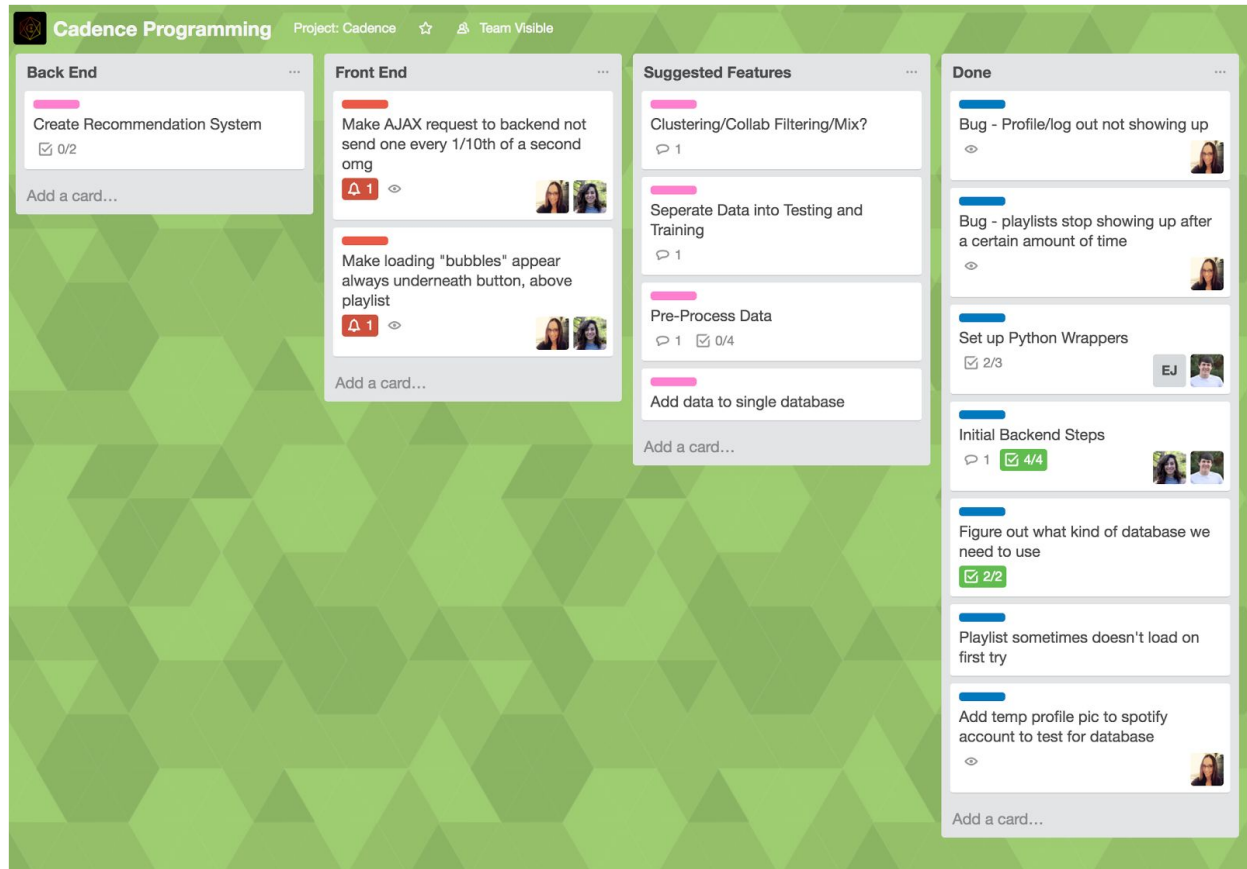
Cadence Programming Project: Cadence Team Visible

Back End ...

Create Recommendation System
0/2

Add a card...

Front End ...

Make AJAX request to backend not send one every 1/10th of a second omg
1

Make loading "bubbles" appear always underneath button, above playlist
1

Add a card...

Suggested Features ...

Clustering/Collab Filtering/Mix?
1

Seperate Data into Testing and Training
1

Pre-Process Data
1 0/4

Add data to single database

Add a card...

Done ...

Bug - Profile/log out not showing up

Bug - playlists stop showing up after a certain amount of time

Set up Python Wrappers
2/3 EJ

Initial Backend Steps
1 4/4

Figure out what kind of database we need to use
2/2

Playlist sometimes doesn't load on first try

Add temp profile pic to spotify account to test for database

Add a card...